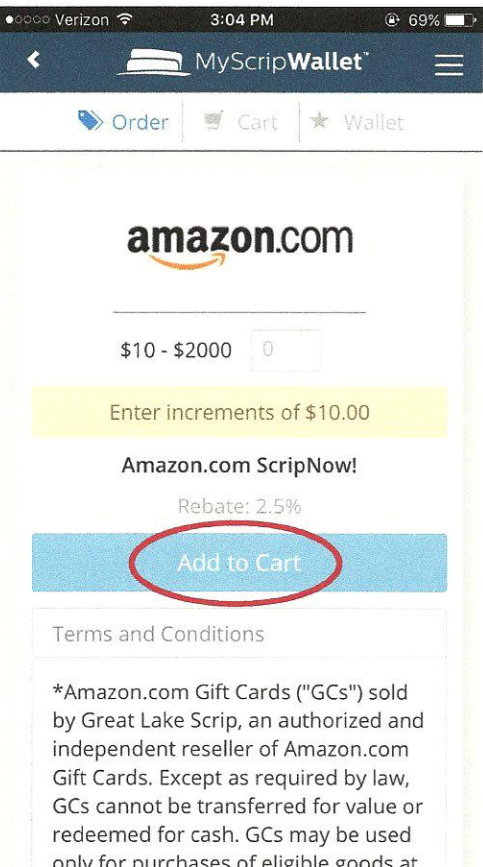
●○○○○ Verizon 3:04 PM 69%

<

MyScripWallet™

Order | Cart | Wallet

amazon.com

$10 - $2000 0

Enter increments of $10.00

Amazon.com ScripNow!

Rebate: 2.5%

Add to Cart

Terms and Conditions

*Amazon.com Gift Cards ("GCs") sold by Great Lake Scrip, an authorized and independent reseller of Amazon.com Gift Cards. Except as required by law, GCs cannot be transferred for value or redeemed for cash. GCs may be used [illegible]